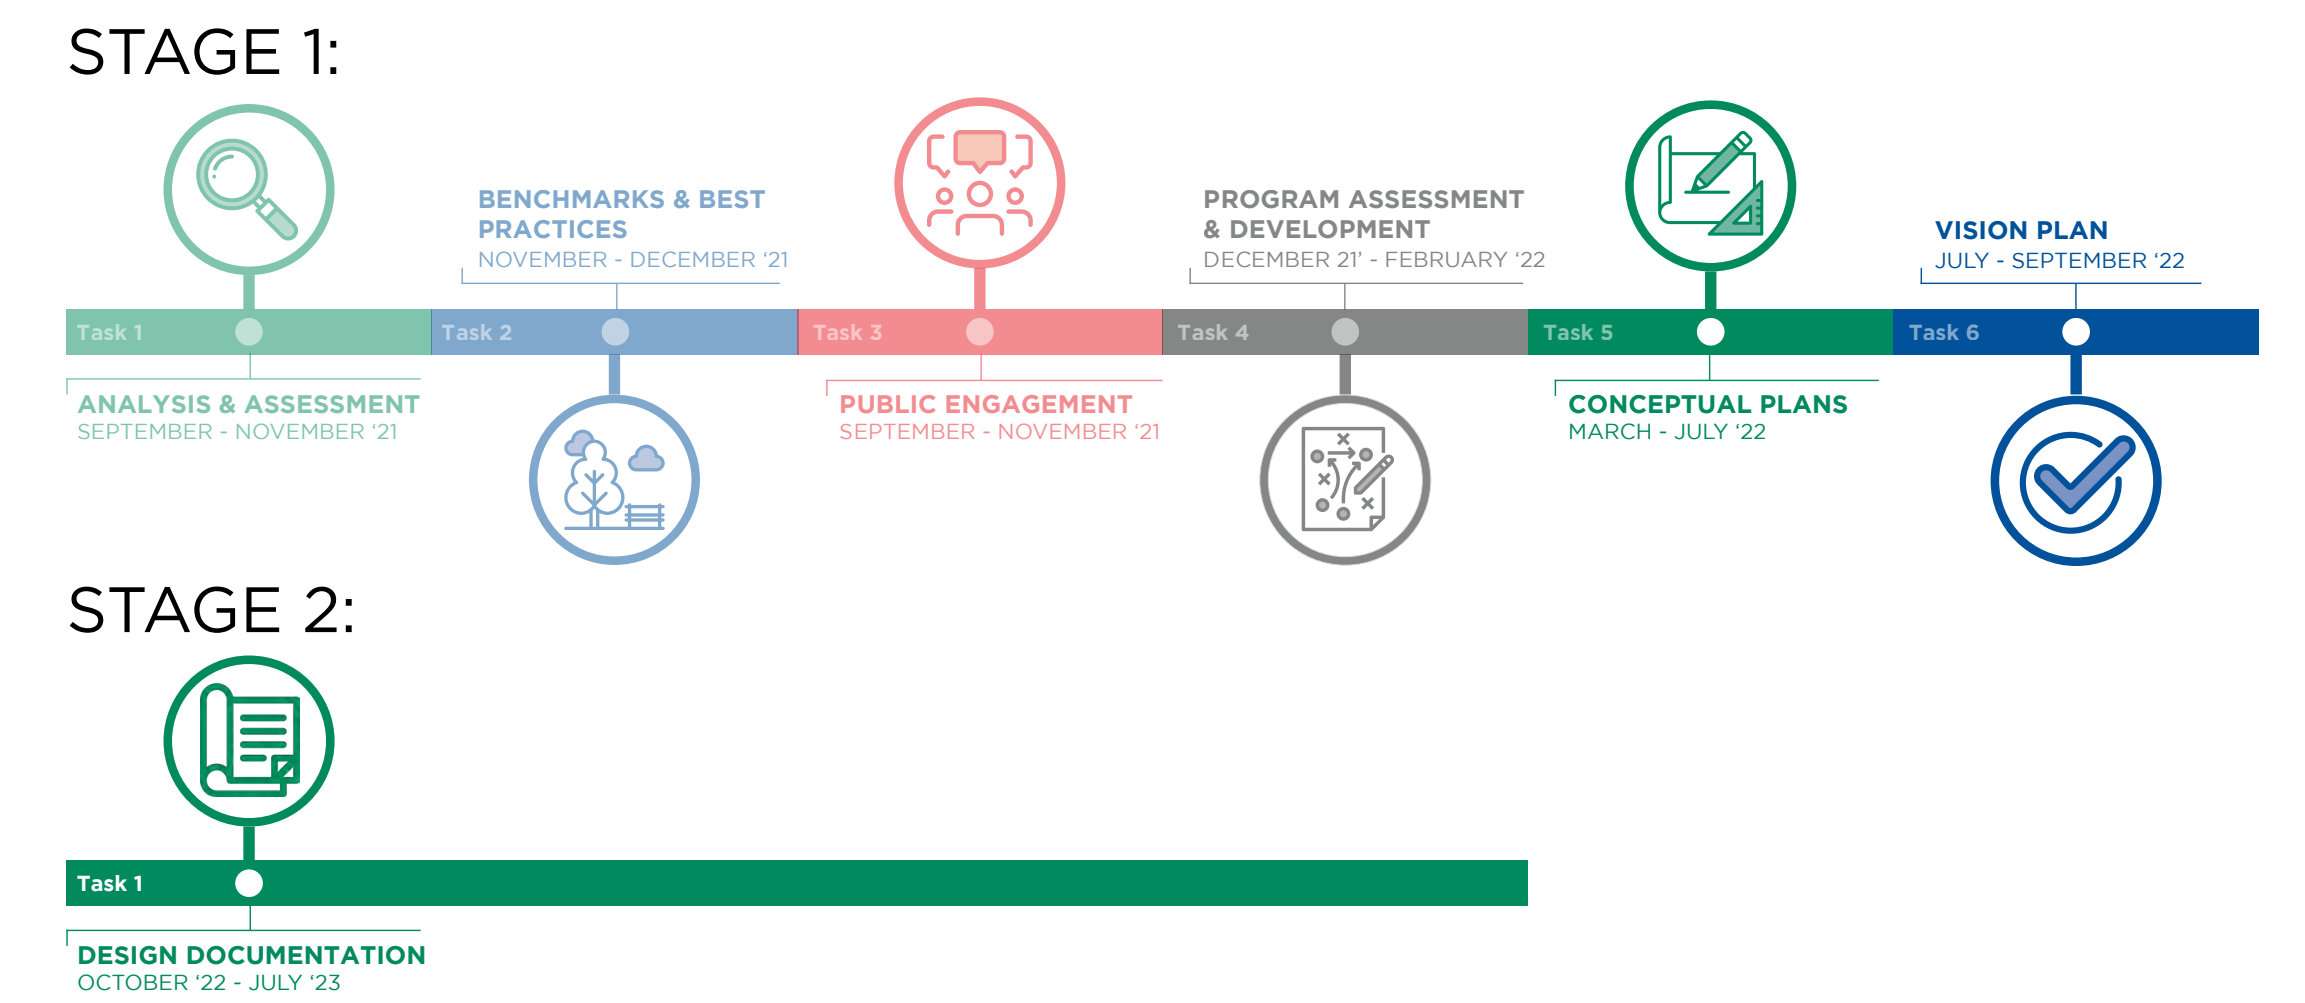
STAGE 1:

BENCHMARKS & BEST PRACTICES
NOVEMBER - DECEMBER '21

PROGRAM ASSESSMENT & DEVELOPMENT
DECEMBER 21' - FEBRUARY '22

VISION PLAN
JULY - SEPTEMBER '22

Task 1
Task 2
Task 3
Task 4
Task 5
Task 6

ANALYSIS & ASSESSMENT
SEPTEMBER - NOVEMBER '21

PUBLIC ENGAGEMENT
SEPTEMBER - NOVEMBER '21

CONCEPTUAL PLANS
MARCH - JULY '22

STAGE 2:

Task 1

DESIGN DOCUMENTATION
OCTOBER '22 - JULY '23